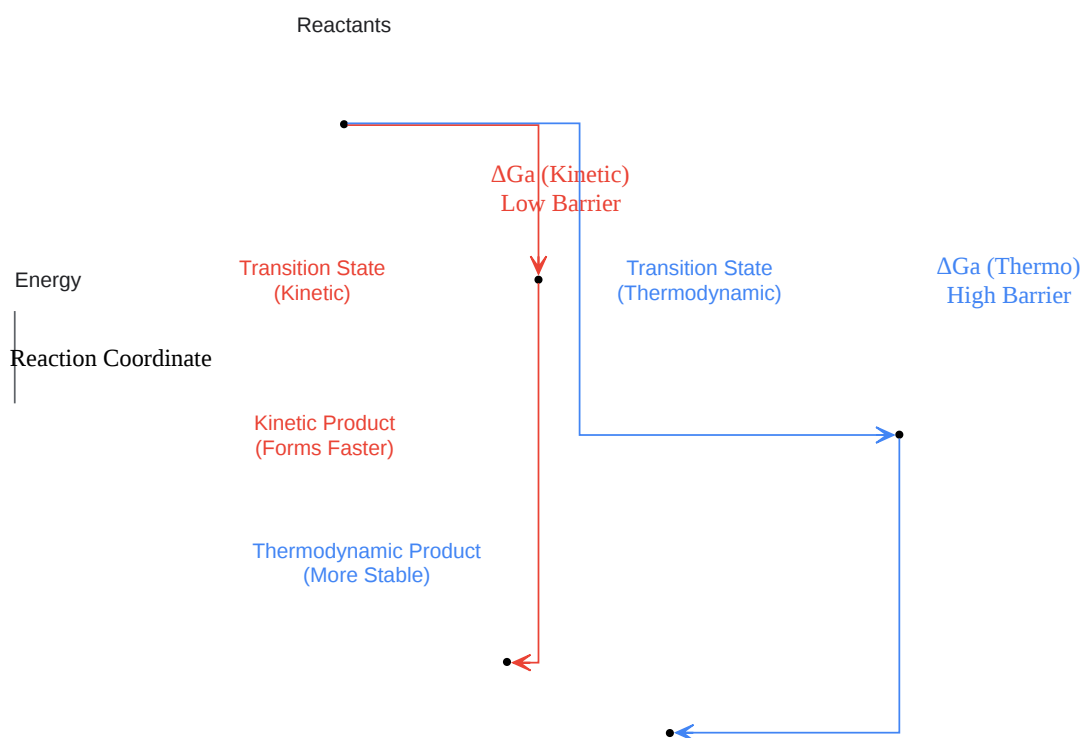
Reactants

ΔGa (Kinetic)
Low Barrier

Energy

Transition State
(Kinetic)

Transition State
(Thermodynamic)

ΔGa (Thermo)
High Barrier

Reaction Coordinate

Kinetic Product
(Forms Faster)

Thermodynamic Product
(More Stable)